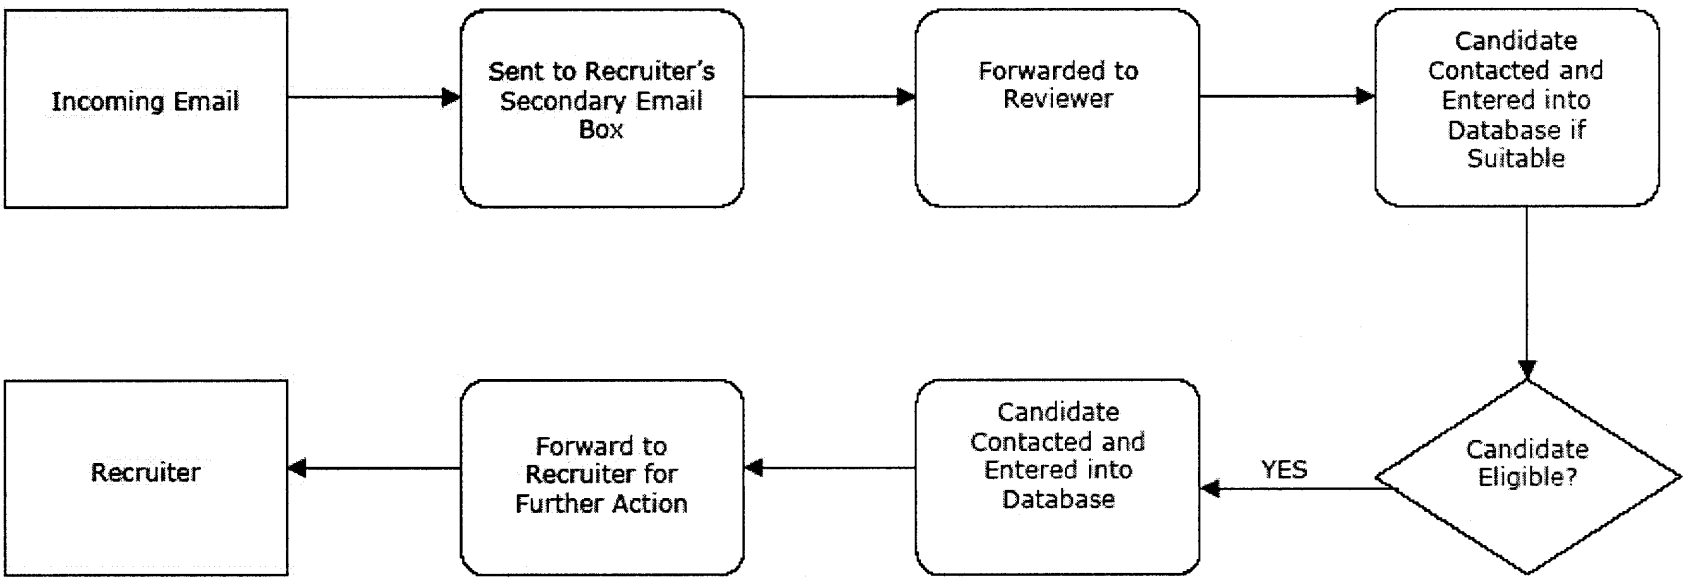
Incoming Email

Sent to Recruiter's Secondary Email Box

Forwarded to Reviewer

Candidate Contacted and Entered into Database if Suitable

Candidate Eligible?

YES

Candidate Contacted and Entered into Database

Forward to Recruiter for Further Action

Recruiter